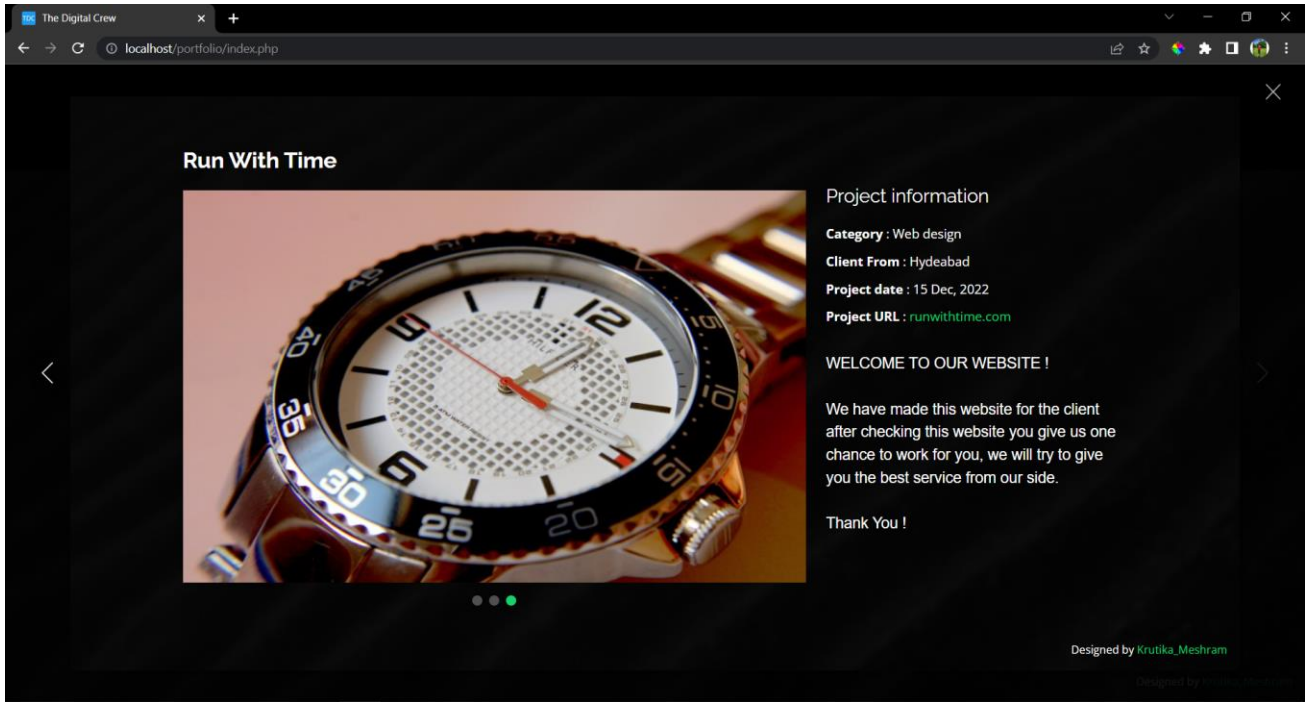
The Digital Crew

localhost/portfolio/index.php

Run With Time

Project information

**Category** : Web design

**Client From** : Hydeabad

**Project date** : 15 Dec, 2022

**Project URL** : runwithtime.com

WELCOME TO OUR WEBSITE !

We have made this website for the client after checking this website you give us one chance to work for you, we will try to give you the best service from our side.

Thank You !

Designed by Krutika_Meshram

Designed by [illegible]